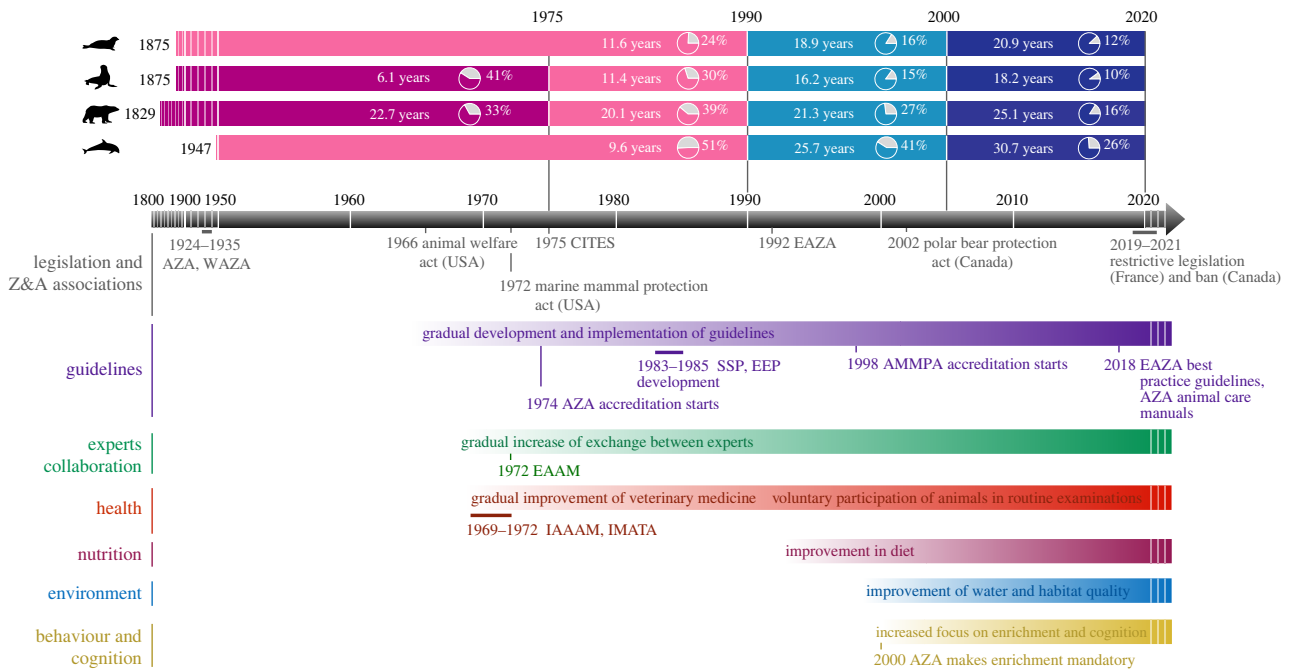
1975 1990 2000 2020

1875 11.6 years 24% 18.9 years 16% 20.9 years 12%

1875 6.1 years 41% 11.4 years 30% 16.2 years 15% 18.2 years 10%

1829 22.7 years 33% 20.1 years 39% 21.3 years 27% 25.1 years 16%

1947 9.6 years 51% 25.7 years 41% 30.7 years 26%

1800 1900 1950 1960 1970 1980 1990 2000 2010 2020

legislation and Z&A associations

1924–1935 AZA, WAZA

1966 animal welfare act (USA)

1972 marine mammal protection act (USA)

1975 CITES

1992 EAZA

2002 polar bear protection act (Canada)

2019–2021 restrictive legislation (France) and ban (Canada)

guidelines

gradual development and implementation of guidelines

1974 AZA accreditation starts

1983–1985 SSP, EEP development

1998 AMMPA accreditation starts

2018 EAZA best practice guidelines, AZA animal care manuals

experts collaboration

gradual increase of exchange between experts

1972 EAAM

health

gradual improvement of veterinary medicine voluntary participation of animals in routine examinations

1969–1972 IAAAM, IMATA

nutrition

improvement in diet

environment

improvement of water and habitat quality

behaviour and cognition

increased focus on enrichment and cognition

2000 AZA makes enrichment mandatory